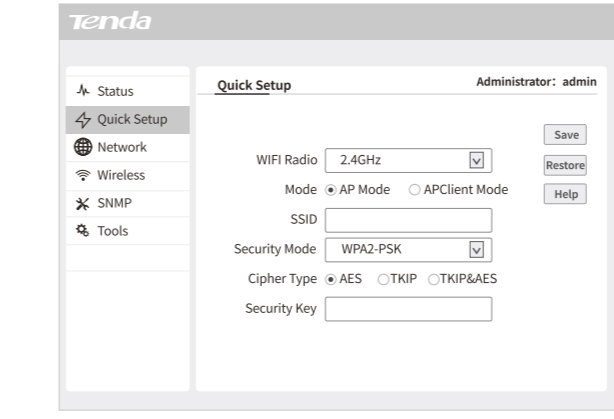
Tenda

Status
Quick Setup
Network
Wireless
SNMP
Tools

Quick Setup

Administrator: admin

Save
Restore
Help

WIFI Radio 2.4GHz

Mode AP Mode APClient Mode

SSID

Security Mode WPA2-PSK

Cipher Type AES TKIP TKIP&AES

Security Key